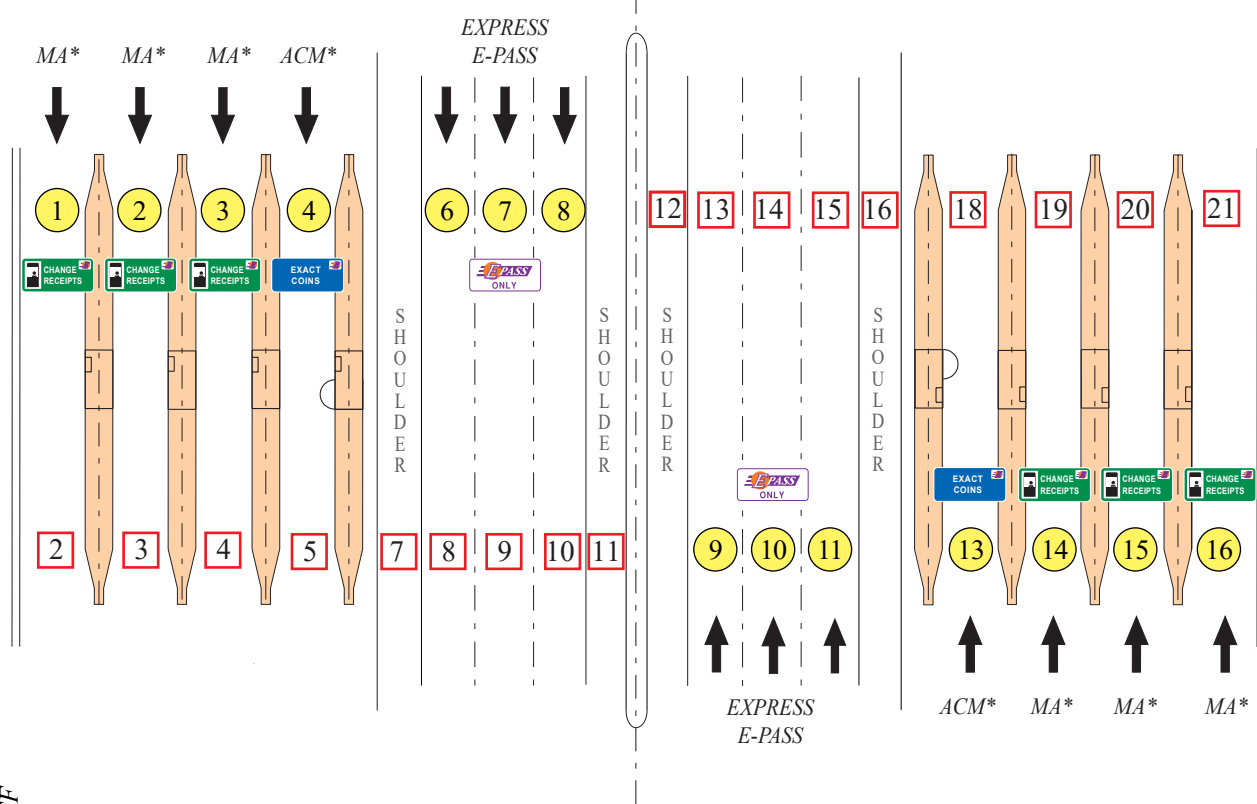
MA* MA* MA* ACM*

EXPRESS
E-PASS

1 2 3 4

CHANGE RECEIPTS
CHANGE RECEIPTS
CHANGE RECEIPTS
EXACT COINS

6 7 8

E-PASS ONLY

12 13 14 15 16 18 19 20 21

SHOULDER
SHOULDER
SHOULDER
SHOULDER

E-PASS ONLY

EXACT COINS
CHANGE RECEIPTS
CHANGE RECEIPTS
CHANGE RECEIPTS

2 3 4 5 7 8 9 10 11

9 10 11

13 14 15 16

EXPRESS
E-PASS

ACM* MA* MA* MA*